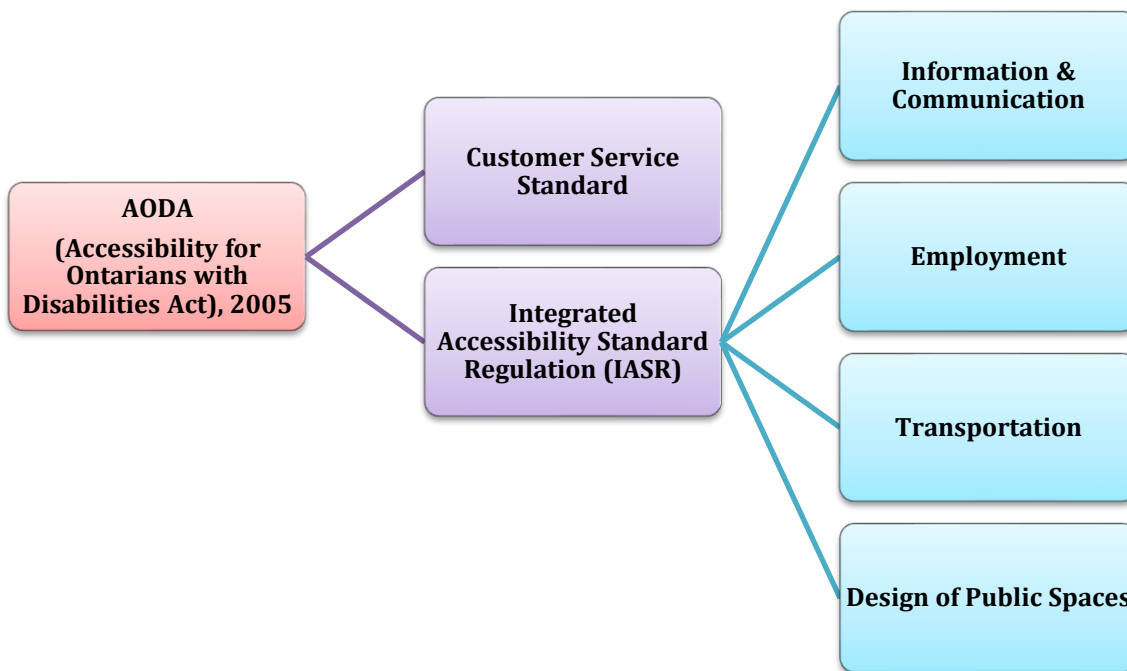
AODA

(Accessibility for Ontarians with Disabilities Act), 2005

Customer Service Standard

Integrated Accessibility Standard Regulation (IASR)

Information & Communication

Employment

Transportation

Design of Public Spaces